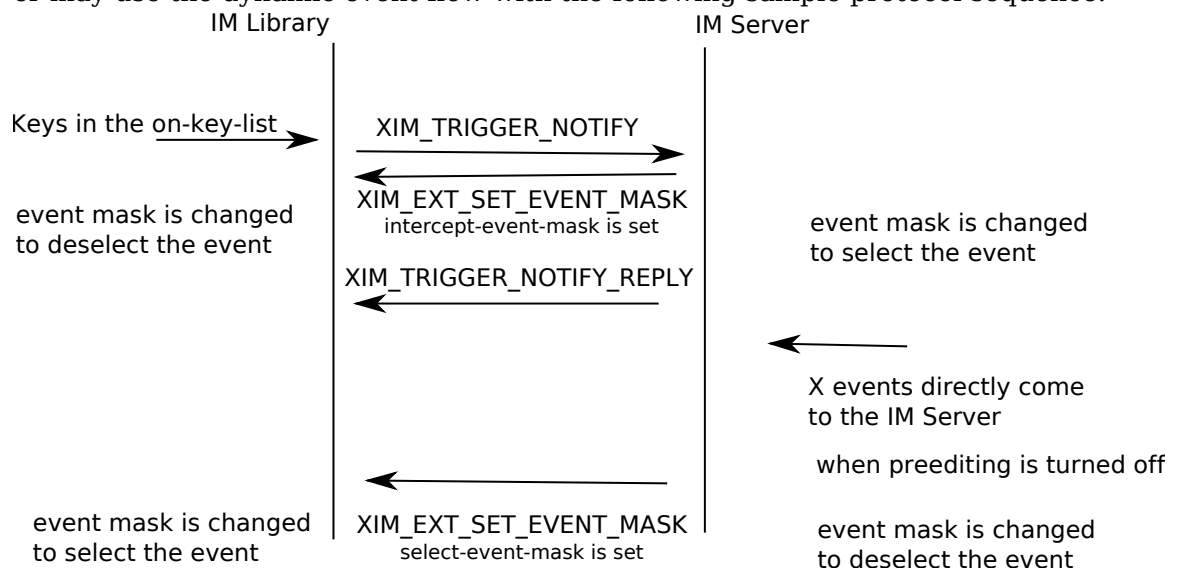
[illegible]

IM Library

IM Server

Keys in the on-key-list

XIM_TRIGGER_NOTIFY

XIM_EXT_SET_EVENT_MASK
intercept-event-mask is set

event mask is changed to deselect the event

event mask is changed to select the event

XIM_TRIGGER_NOTIFY_REPLY

X events directly come to the IM Server

when preediting is turned off

event mask is changed to select the event

XIM_EXT_SET_EVENT_MASK
select-event-mask is set

event mask is changed to deselect the event